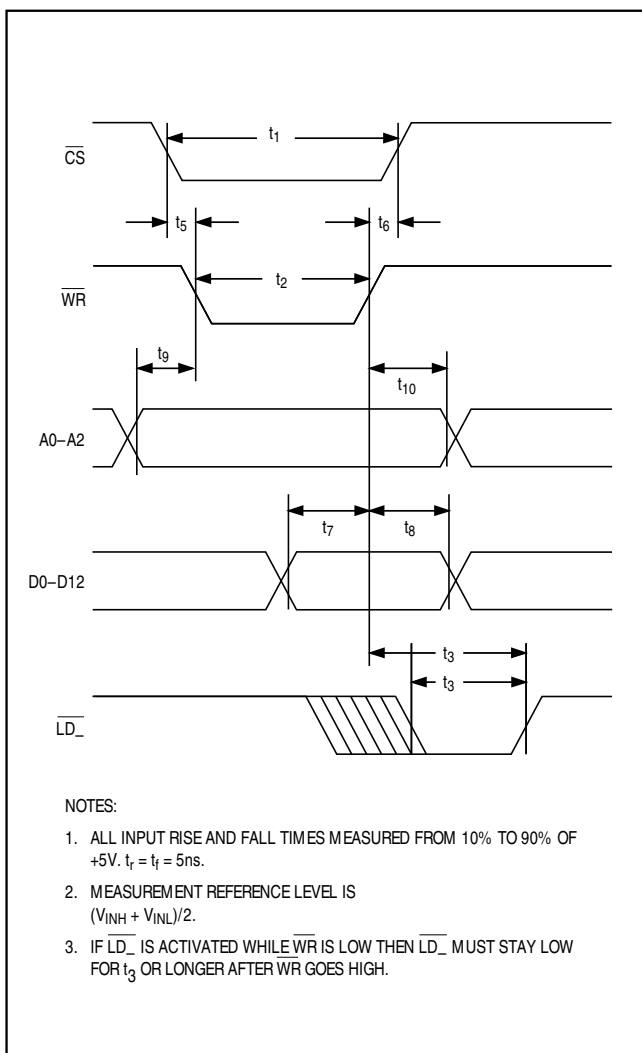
$t_1$

$\overline{CS}$

$t_5$

$t_6$

$t_2$

$\overline{WR}$

$t_9$

$t_{10}$

A0–A2

$t_7$

$t_8$

D0–D12

$t_3$

$t_3$

$\overline{LD\_}$

NOTES:

1. ALL INPUT RISE AND FALL TIMES MEASURED FROM 10% TO 90% OF +5V. $t_r = t_f = 5ns$.

2. MEASUREMENT REFERENCE LEVEL IS $(V_{INH} + V_{INL})/2$.

3. IF $\overline{LD\_}$ IS ACTIVATED WHILE $\overline{WR}$ IS LOW THEN $\overline{LD\_}$ MUST STAY LOW FOR $t_3$ OR LONGER AFTER $\overline{WR}$ GOES HIGH.